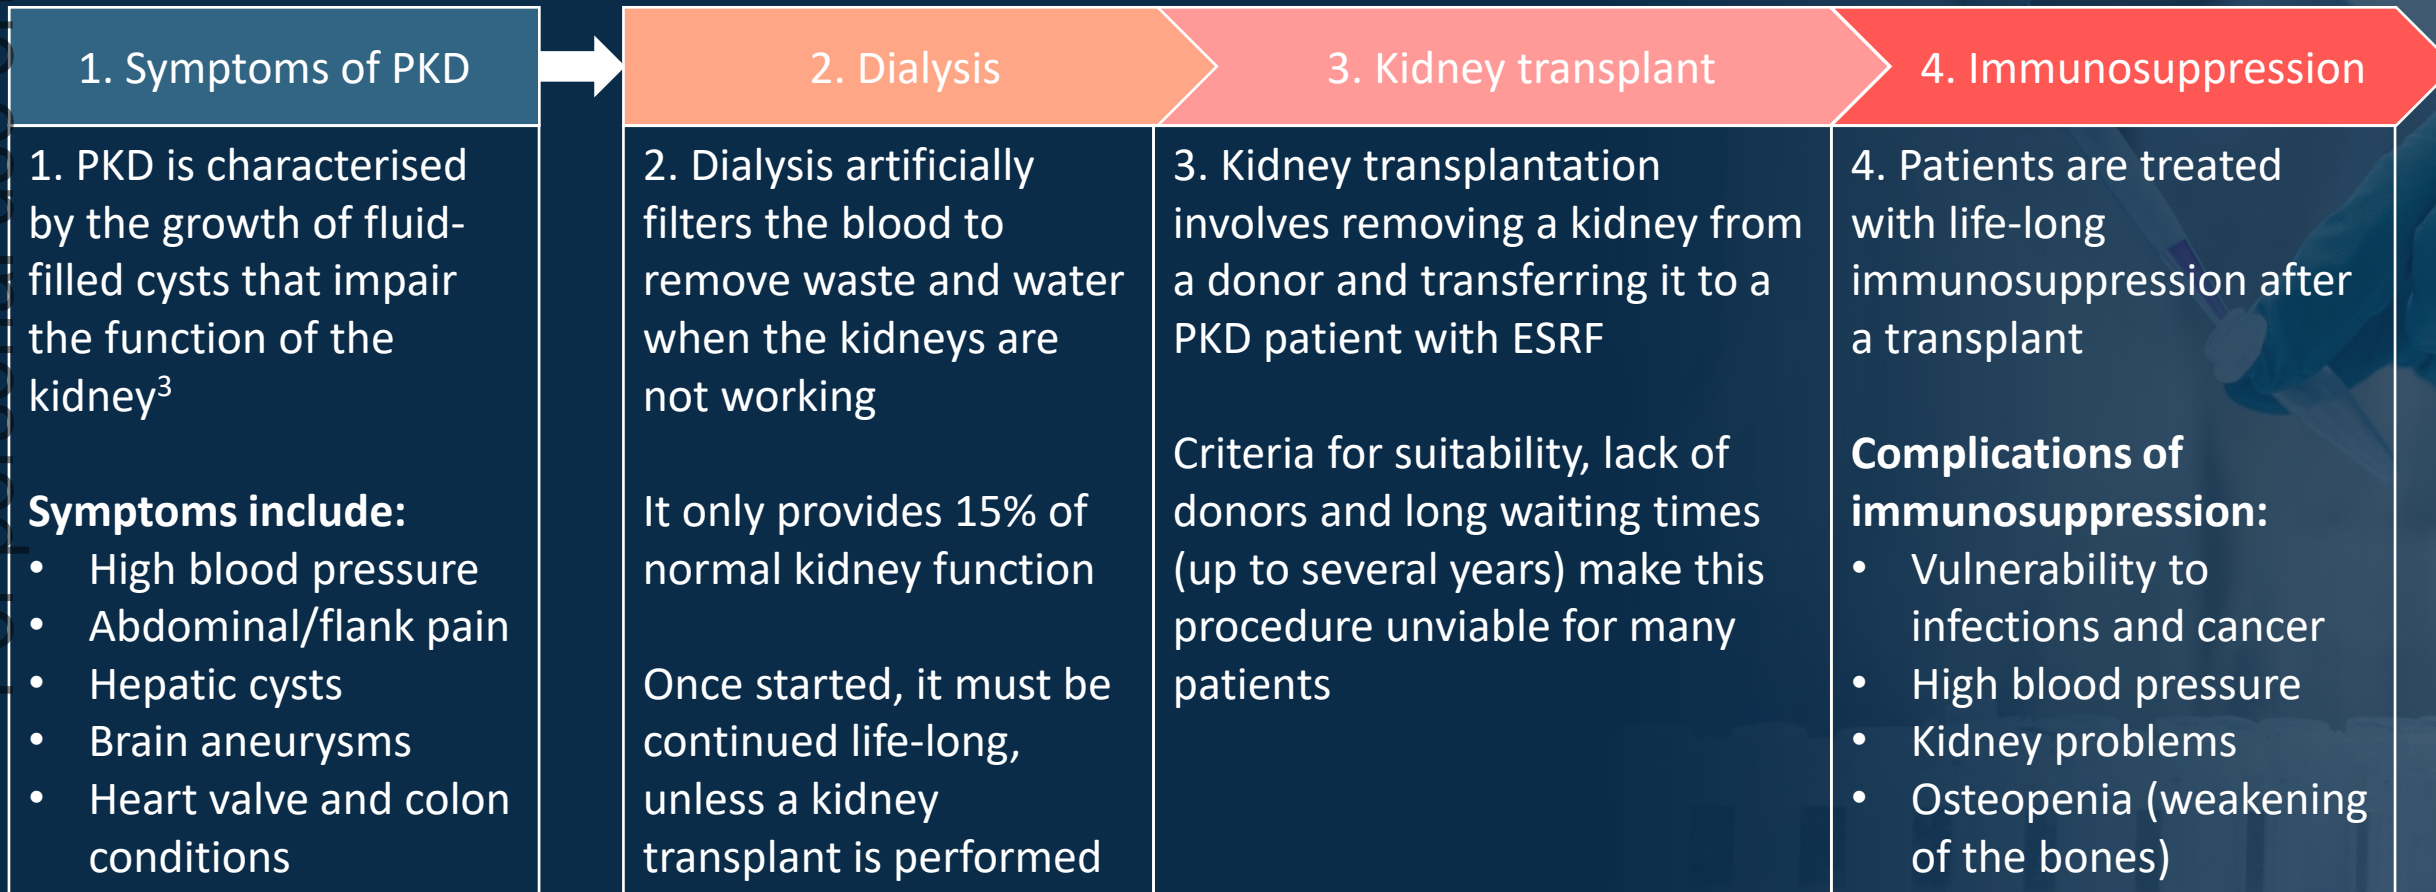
1. Symptoms of PKD

1. PKD is characterised by the growth of fluid-filled cysts that impair the function of the kidney$^3$

**Symptoms include:**
- High blood pressure
- Abdominal/flank pain
- Hepatic cysts
- Brain aneurysms
- Heart valve and colon conditions

2. Dialysis

2. Dialysis artificially filters the blood to remove waste and water when the kidneys are not working

It only provides 15% of normal kidney function

Once started, it must be continued life-long, unless a kidney transplant is performed

3. Kidney transplant

3. Kidney transplantation involves removing a kidney from a donor and transferring it to a PKD patient with ESRF

Criteria for suitability, lack of donors and long waiting times (up to several years) make this procedure unviable for many patients

4. Immunosuppression

4. Patients are treated with life-long immunosuppression after a transplant

**Complications of immunosuppression:**
- Vulnerability to infections and cancer
- High blood pressure
- Kidney problems
- Osteopenia (weakening of the bones)